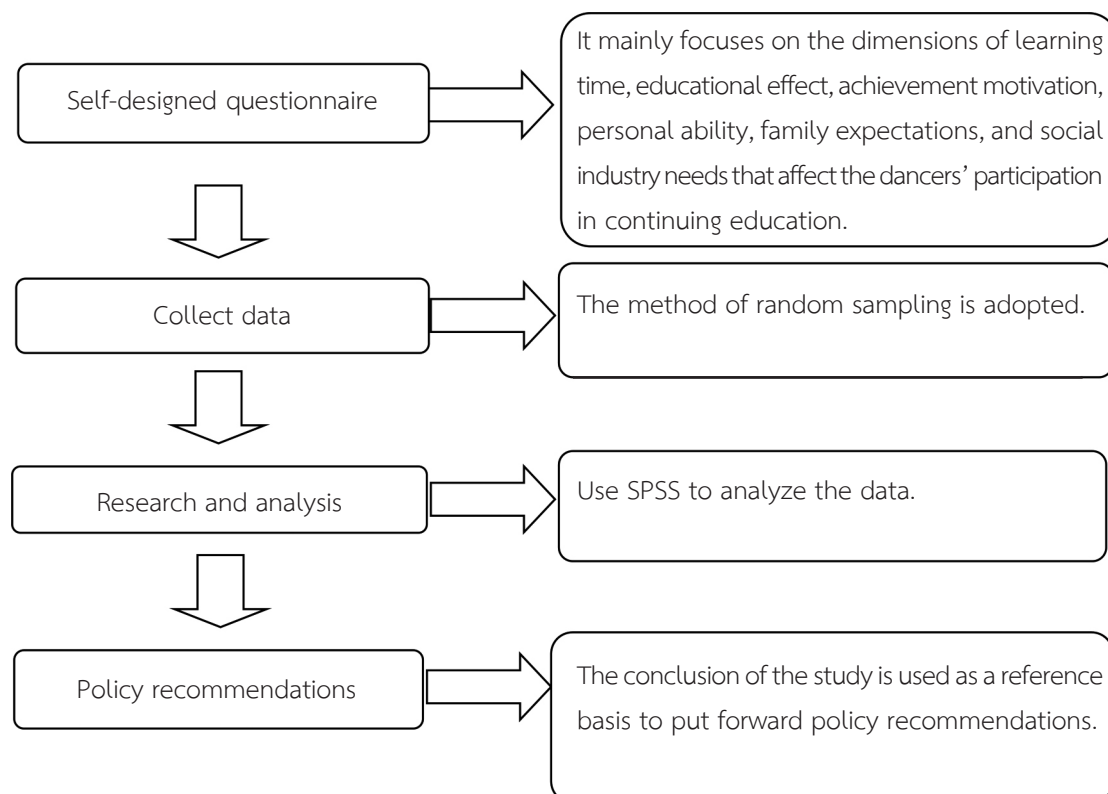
Self-designed questionnaire

It mainly focuses on the dimensions of learning time, educational effect, achievement motivation, personal ability, family expectations, and social industry needs that affect the dancers' participation in continuing education.

Collect data

The method of random sampling is adopted.

Research and analysis

Use SPSS to analyze the data.

Policy recommendations

The conclusion of the study is used as a reference basis to put forward policy recommendations.